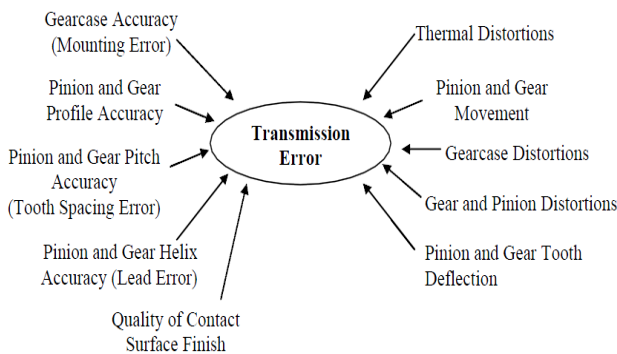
Gearcase Accuracy (Mounting Error)

Pinion and Gear Profile Accuracy

Pinion and Gear Pitch Accuracy (Tooth Spacing Error)

Pinion and Gear Helix Accuracy (Lead Error)

Quality of Contact Surface Finish

Transmission Error

Thermal Distortions

Pinion and Gear Movement

Gearcase Distortions

Gear and Pinion Distortions

Pinion and Gear Tooth Deflection